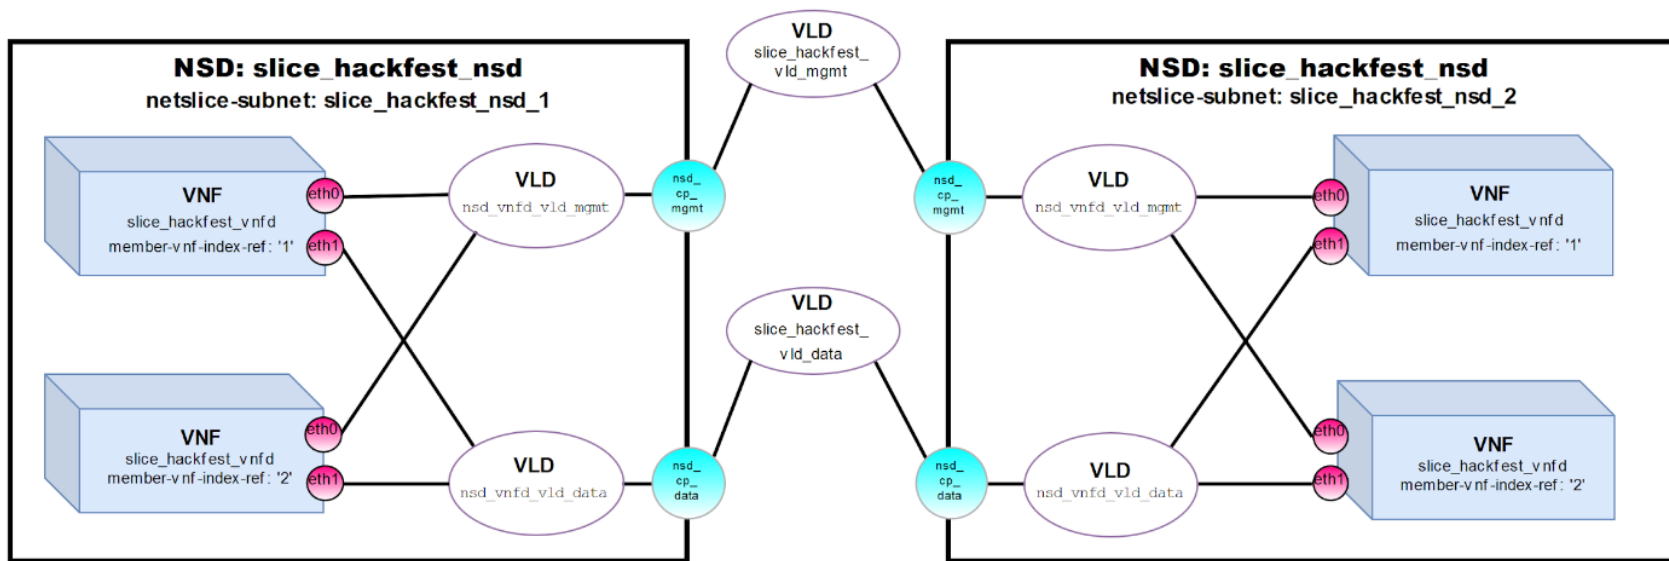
NSD: slice_hackfest_nsd
netslice-subnet: slice_hackfest_nsd_1

VNF
slice_hackfest_vnfd
member-vnf-index-ref: '1'
eth0
eth1

VLD
nsd_vnfd_vld_mgmt

nsd_cp_mgmt

VNF
slice_hackfest_vnfd
member-vnf-index-ref: '2'
eth0
eth1

VLD
nsd_vnfd_vld_data

nsd_cp_data

VLD
slice_hackfest_vld_mgmt

VLD
slice_hackfest_vld_data

NSD: slice_hackfest_nsd
netslice-subnet: slice_hackfest_nsd_2

nsd_cp_mgmt

VLD
nsd_vnfd_vld_mgmt

eth0
eth1
VNF
slice_hackfest_vnfd
member-vnf-index-ref: '1'

nsd_cp_data

VLD
nsd_vnfd_vld_data

eth0
eth1
VNF
slice_hackfest_vnfd
member-vnf-index-ref: '2'